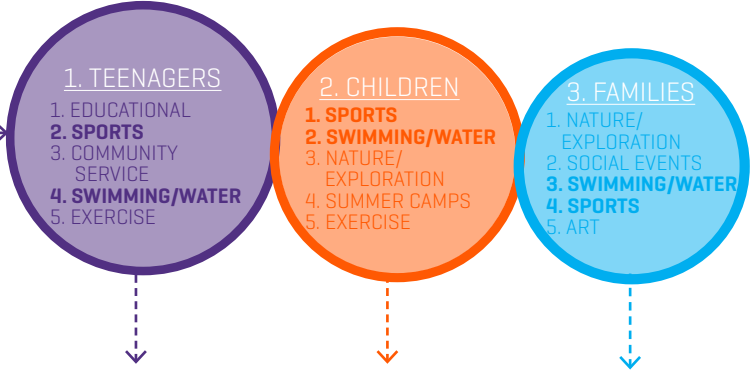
1. TEENAGERS

1. EDUCATIONAL
2. SPORTS
3. COMMUNITY SERVICE
4. SWIMMING/WATER
5. EXERCISE

2. CHILDREN

1. SPORTS
2. SWIMMING/WATER
3. NATURE/ EXPLORATION
4. SUMMER CAMPS
5. EXERCISE

3. FAMILIES

1. NATURE/ EXPLORATION
2. SOCIAL EVENTS
3. SWIMMING/WATER
4. SPORTS
5. ART